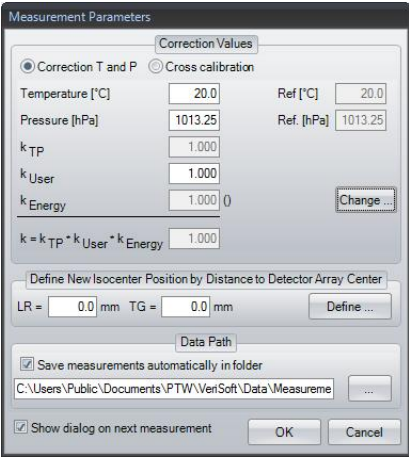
Measurement Parameters

Correction Values

Correction T and P  Cross calibration

Temperature [°C] 20.0  Ref [°C] 20.0

Pressure [hPa] 1013.25  Ref. [hPa] 1013.25

$k_{TP}$ 1.000

$k_{User}$ 1.000

$k_{Energy}$ 1.000 ()  Change ...

$k = k_{TP} * k_{User} * k_{Energy}$ 1.000

Define New Isocenter Position by Distance to Detector Array Center

LR = 0.0 mm  TG = 0.0 mm  Define ...

Data Path

Save measurements automatically in folder

C:\Users\Public\Documents\PTW\VeriSoft\Data\Measureme  ...

Show dialog on next measurement  OK  Cancel